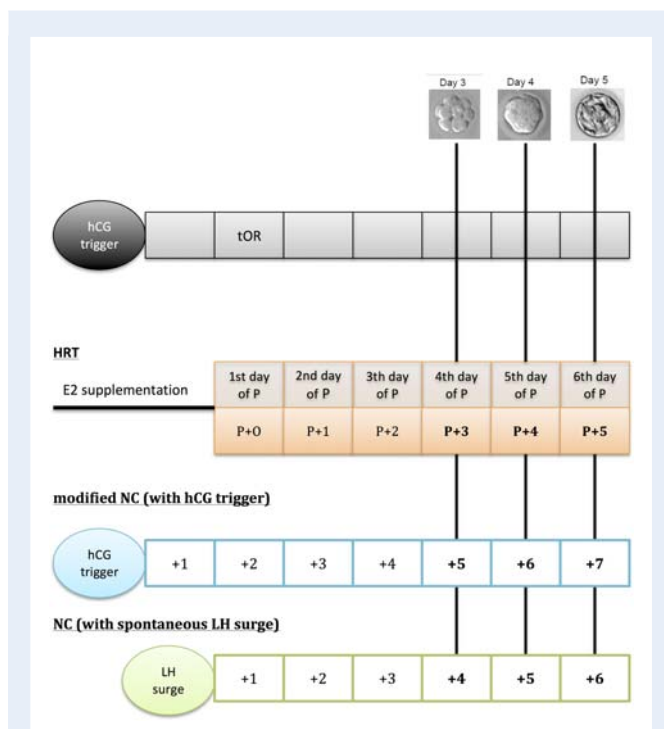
Day 3
Day 4
Day 5

hCG trigger

tOR

HRT

E2 supplementation

| 1st day of P | 2nd day of P | 3th day of P | 4th day of P | 5th day of P | 6th day of P |
|---|---|---|---|---|---|
| P+0 | P+1 | P+2 | **P+3** | **P+4** | **P+5** |

modified NC (with hCG trigger)

hCG trigger

| +1 | +2 | +3 | +4 | **+5** | **+6** | **+7** |
|---|---|---|---|---|---|---|

NC (with spontaneous LH surge)

LH surge

| +1 | +2 | +3 | **+4** | **+5** | **+6** |
|---|---|---|---|---|---|